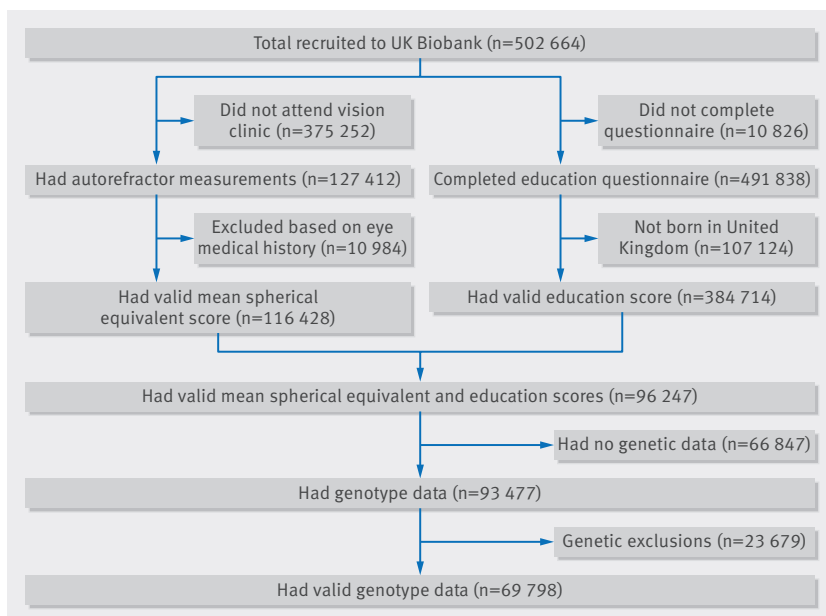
Total recruited to UK Biobank (n=502 664)

Did not attend vision clinic (n=375 252)

Did not complete questionnaire (n=10 826)

Had autorefractor measurements (n=127 412)

Completed education questionnaire (n=491 838)

Excluded based on eye medical history (n=10 984)

Not born in United Kingdom (n=107 124)

Had valid mean spherical equivalent score (n=116 428)

Had valid education score (n=384 714)

Had valid mean spherical equivalent and education scores (n=96 247)

Had no genetic data (n=66 847)

Had genotype data (n=93 477)

Genetic exclusions (n=23 679)

Had valid genotype data (n=69 798)